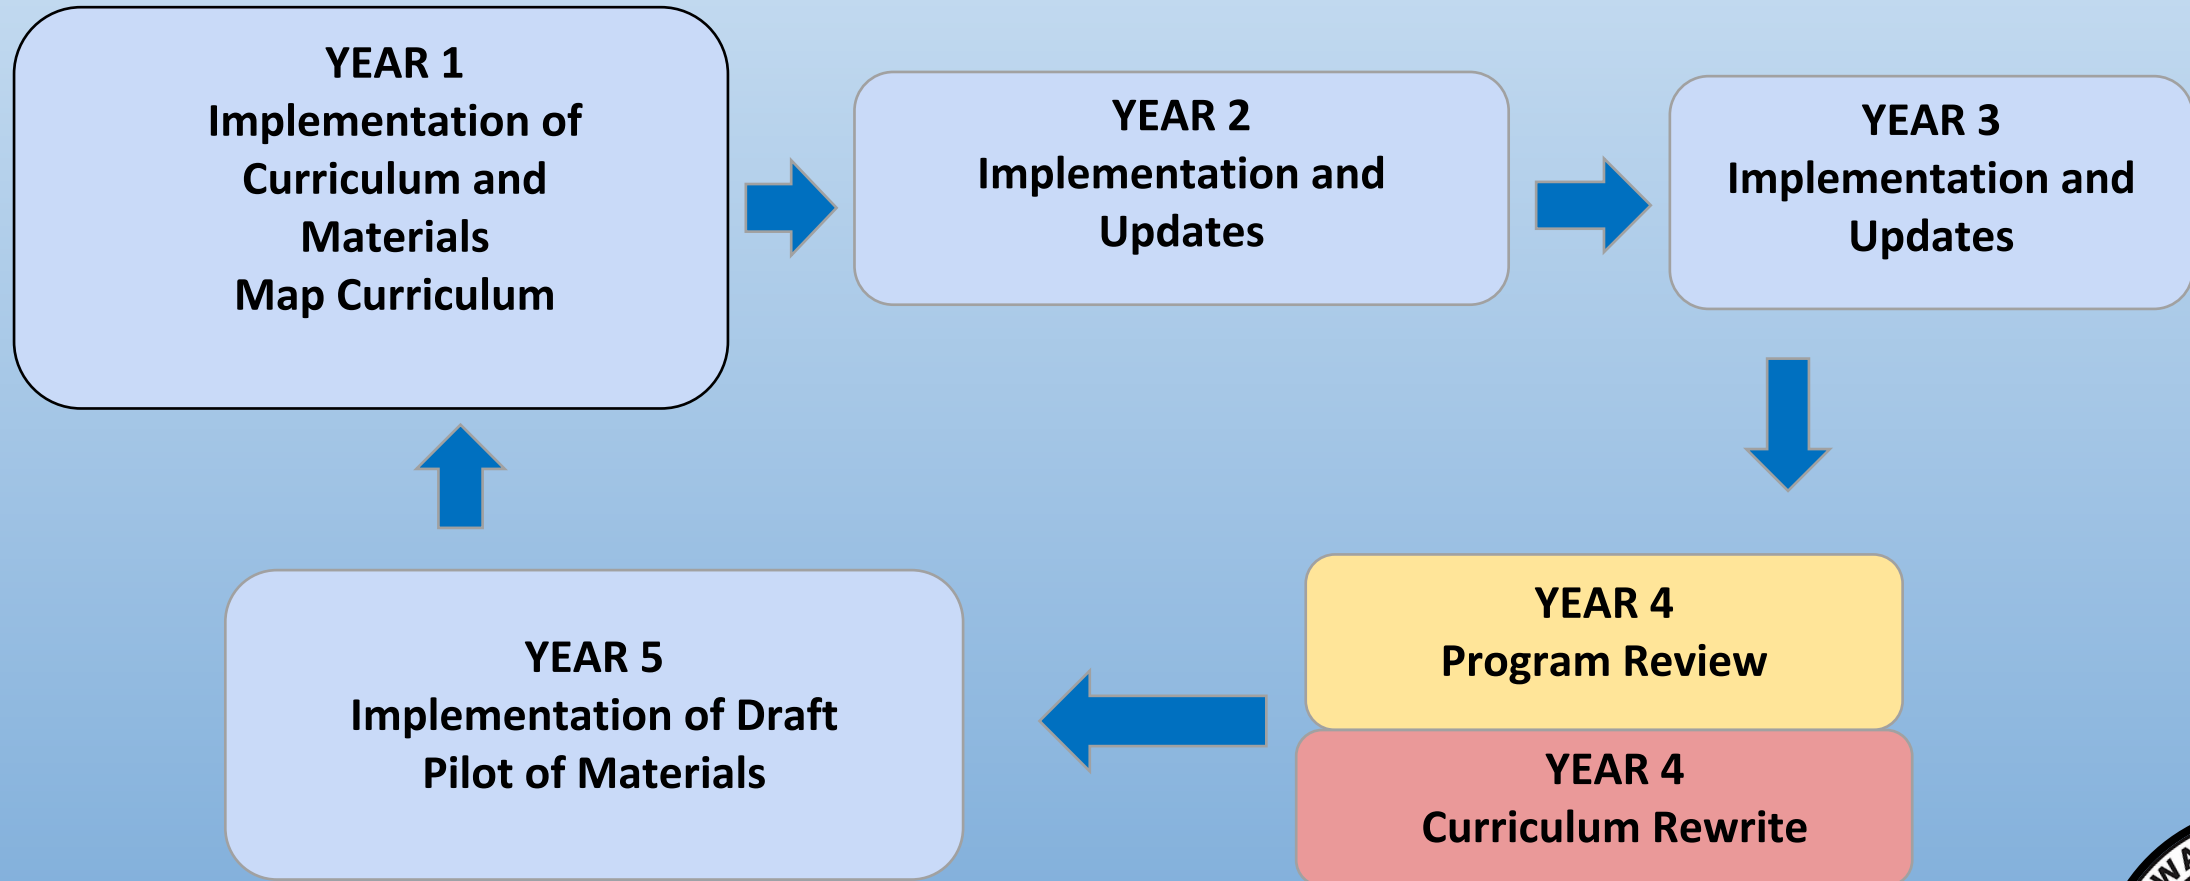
YEAR 1
Implementation of Curriculum and Materials
Map Curriculum

YEAR 2
Implementation and Updates

YEAR 3
Implementation and Updates

YEAR 4
Program Review

YEAR 4
Curriculum Rewrite

YEAR 5
Implementation of Draft
Pilot of Materials

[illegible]